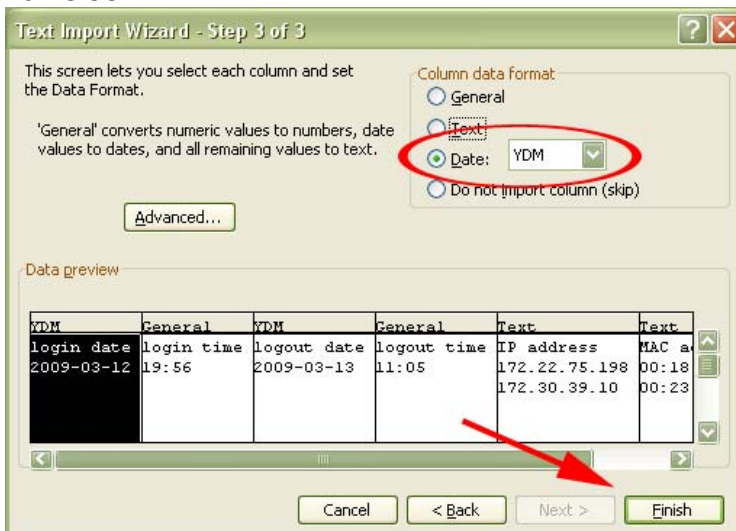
Text Import Wizard - Step 3 of 3

This screen lets you select each column and set the Data Format.

'General' converts numeric values to numbers, date values to dates, and all remaining values to text.

Advanced...

Column data format
General
Text
Date: YDM
Do not import column (skip)

Data preview

| YDM | General | YDM | General | Text | Text |
|---|---|---|---|---|---|
| login date | login time | logout date | logout time | IP address | MAC a |
| 2009-03-12 | 19:56 | 2009-03-13 | 11:05 | 172.22.75.198 | 00:18 |
| | | | | 172.30.39.10 | 00:23 |

Cancel
< Back
Next >
Finish